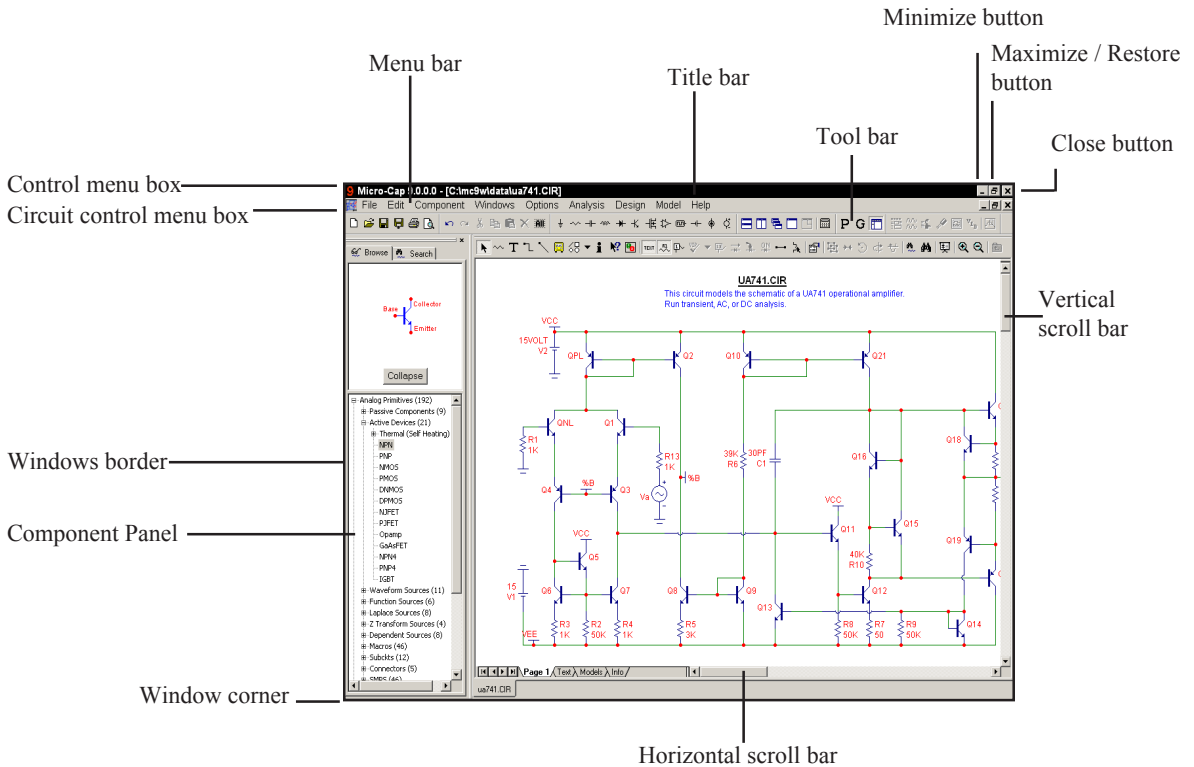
Minimize button

Maximize / Restore button

Menu bar

Title bar

Tool bar

Close button

Control menu box

Circuit control menu box

Micro-Cap 9.0.0.0 - [C:\mc9w\data\ua741.CIR]

File Edit Component Windows Options Analysis Design Model Help

Browse Search

Base Collector Emitter

Collapse

Analog Primitives (192)
Passive Components (9)
Active Devices (21)
Thermal (Self Heating)
NPN
PNP
NMOS
PMOS
DNMOS
DPMOS
NJFET
PJFET
Opamp
GaAsFET
NPN4
PNP4
IGBT
Waveform Sources (11)
Function Sources (6)
Laplace Sources (8)
Z Transform Sources (4)
Dependent Sources (8)
Macros (46)
Subckts (12)
Connectors (5)
SMPS (46)

UA741.CIR
This circuit models the schematic of a UA741 operational amplifier.
Run transient, AC, or DC analysis.

VCC 15VOLT V2 QPL Q2 Q10 Q21 R1 1K QNL Q1 R13 1K %B Va Q4 Q3 39K R6 30PF C1 Q16 Q18 VCC Q11 Q15 Q5 40K R10 Q19 15 V1 Q6 Q7 Q8 Q9 Q13 Q12 R3 1K R2 50K R4 1K R5 3K R8 50K R7 50 R9 50K Q14 VEE

Page 1 Text Models Info

ua741.CIR

Vertical scroll bar

Windows border

Component Panel

Window corner

Horizontal scroll bar